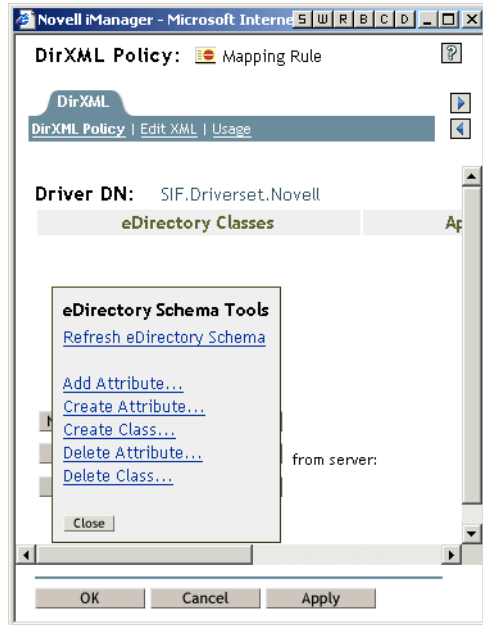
Novell iManager - Microsoft Interne S W R B C D

DirXML Policy: Mapping Rule

DirXML

DirXML Policy | Edit XML | Usage

Driver DN: SIF.Driverset.Novell

| eDirectory Classes | Ap |
|---|---|

eDirectory Schema Tools

Refresh eDirectory Schema

Add Attribute...
Create Attribute...
Create Class...
Delete Attribute...
Delete Class...

Close

from server:

OK Cancel Apply